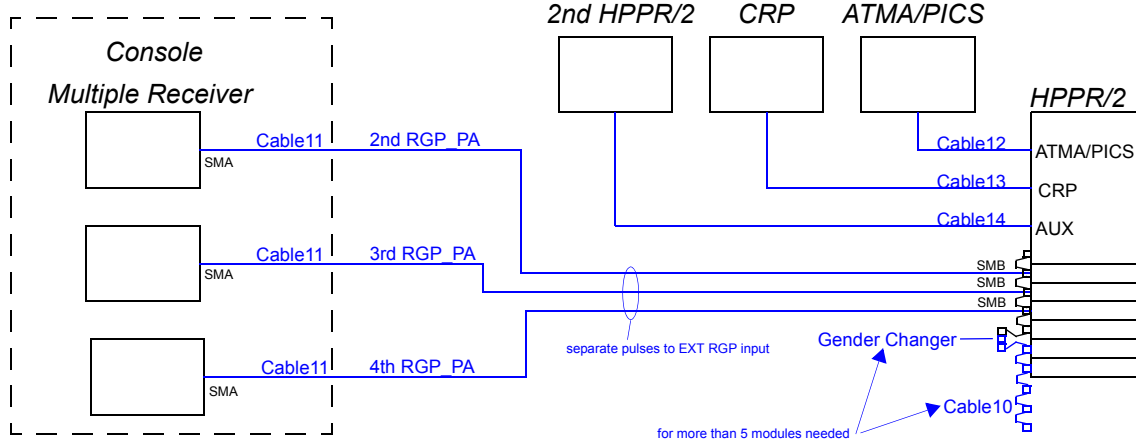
Console
Multiple Receiver

2nd HPPR/2
CRP
ATMA/PICS

HPPR/2

Cable11
2nd RGP_PA
SMA

Cable12
ATMA/PICS
Cable13
CRP
Cable14
AUX

Cable11
3rd RGP_PA
SMA

SMB
SMB
SMB

separate pulses to EXT RGP input

Gender Changer

Cable11
4th RGP_PA
SMA

Cable10

for more than 5 modules needed